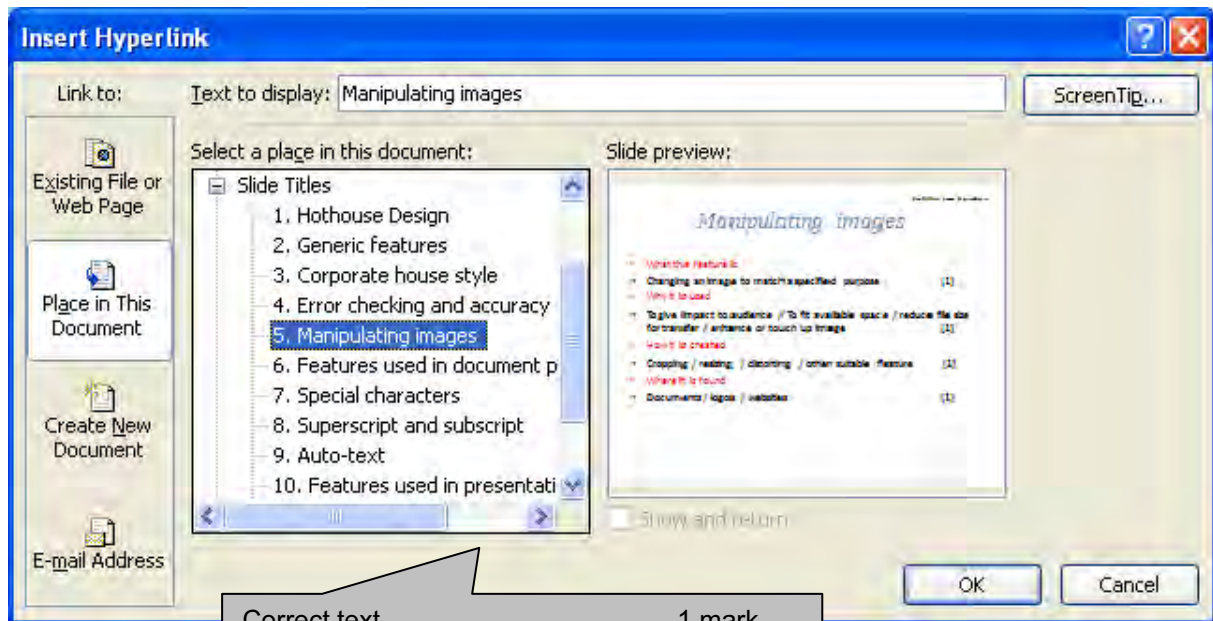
Insert Hyperlink

Link to:

Existing File or Web Page

Place in This Document

Create New Document

E-mail Address

Text to display: Manipulating images

ScreenTip...

Select a place in this document:

Slide Titles
1. Hothouse Design
2. Generic features
3. Corporate house style
4. Error checking and accuracy
5. Manipulating images
6. Features used in document p
7. Special characters
8. Superscript and subscript
9. Auto-text
10. Features used in presentati

Slide preview:

Manipulating images

What the feature is
Changing an image to match a specified purpose [1]
Why it is used
To give impact to audience / To fit available space / reduce file size for transfer / enhance or touch up image [1]
How it is created
Cropping / resizing / distorting / other suitable feature [1]
Where it is found
Documents / logos / websites [1]

Show and return

OK

Cancel

Correct text 1 mark